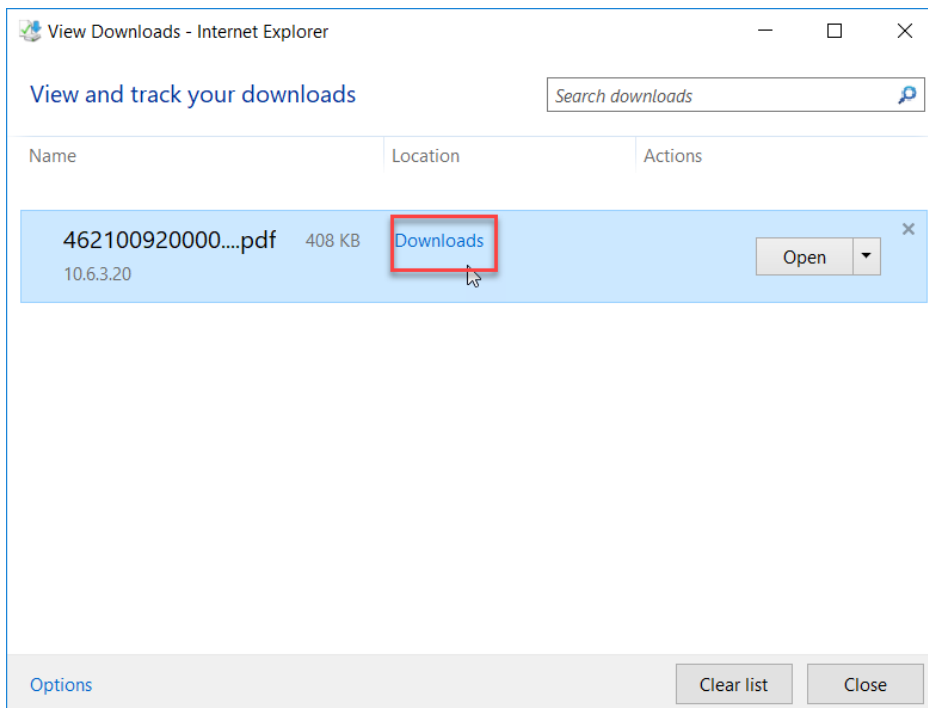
View Downloads - Internet Explorer

View and track your downloads

Search downloads

| Name | Location | Actions |
|---|---|---|
| 462100920000....pdf 408 KB 10.6.3.20 | Downloads | Open |

Options

Clear list

Close